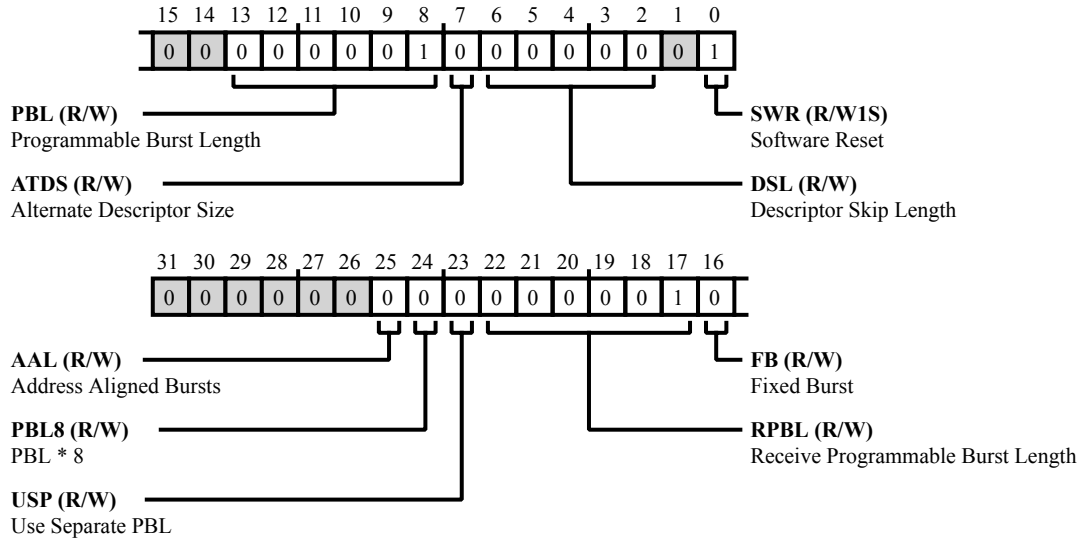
15 14 13 12 11 10 9 8 7 6 5 4 3 2 1 0

| 0 | 0 | 0 | 0 | 0 | 0 | 0 | 1 | 0 | 0 | 0 | 0 | 0 | 0 | 0 | 1 |
|---|---|---|---|---|---|---|---|---|---|---|---|---|---|---|---|

**PBL (R/W)**
Programmable Burst Length

**SWR (R/W1S)**
Software Reset

**ATDS (R/W)**
Alternate Descriptor Size

**DSL (R/W)**
Descriptor Skip Length

31 30 29 28 27 26 25 24 23 22 21 20 19 18 17 16

| 0 | 0 | 0 | 0 | 0 | 0 | 0 | 0 | 0 | 0 | 0 | 0 | 0 | 0 | 1 | 0 |
|---|---|---|---|---|---|---|---|---|---|---|---|---|---|---|---|

**AAL (R/W)**
Address Aligned Bursts

**FB (R/W)**
Fixed Burst

**PBL8 (R/W)**
PBL * 8

**RPBL (R/W)**
Receive Programmable Burst Length

**USP (R/W)**
Use Separate PBL